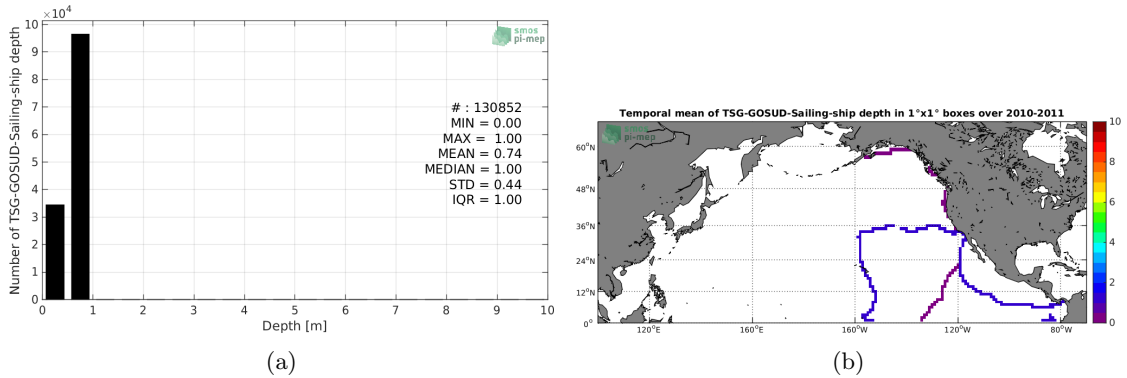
$10 \times 10^4$
10
9
8
7
6
5
4
3
2
1
0
Number of TSG-GOSUD-Sailing-ship depth
smos pi-mep
# : 130852
MIN = 0.00
MAX = 1.00
MEAN = 0.74
MEDIAN = 1.00
STD = 0.44
IQR = 1.00
0 1 2 3 4 5 6 7 8 9 10
Depth [m]
(a)

Temporal mean of TSG-GOSUD-Sailing-ship depth in 1°x1° boxes over 2010-2011
smos pi-mep
60°N
48°N
36°N
24°N
12°N
0°
120°E
160°E
160°W
120°W
80°W
10
8
6
4
2
0
(b)